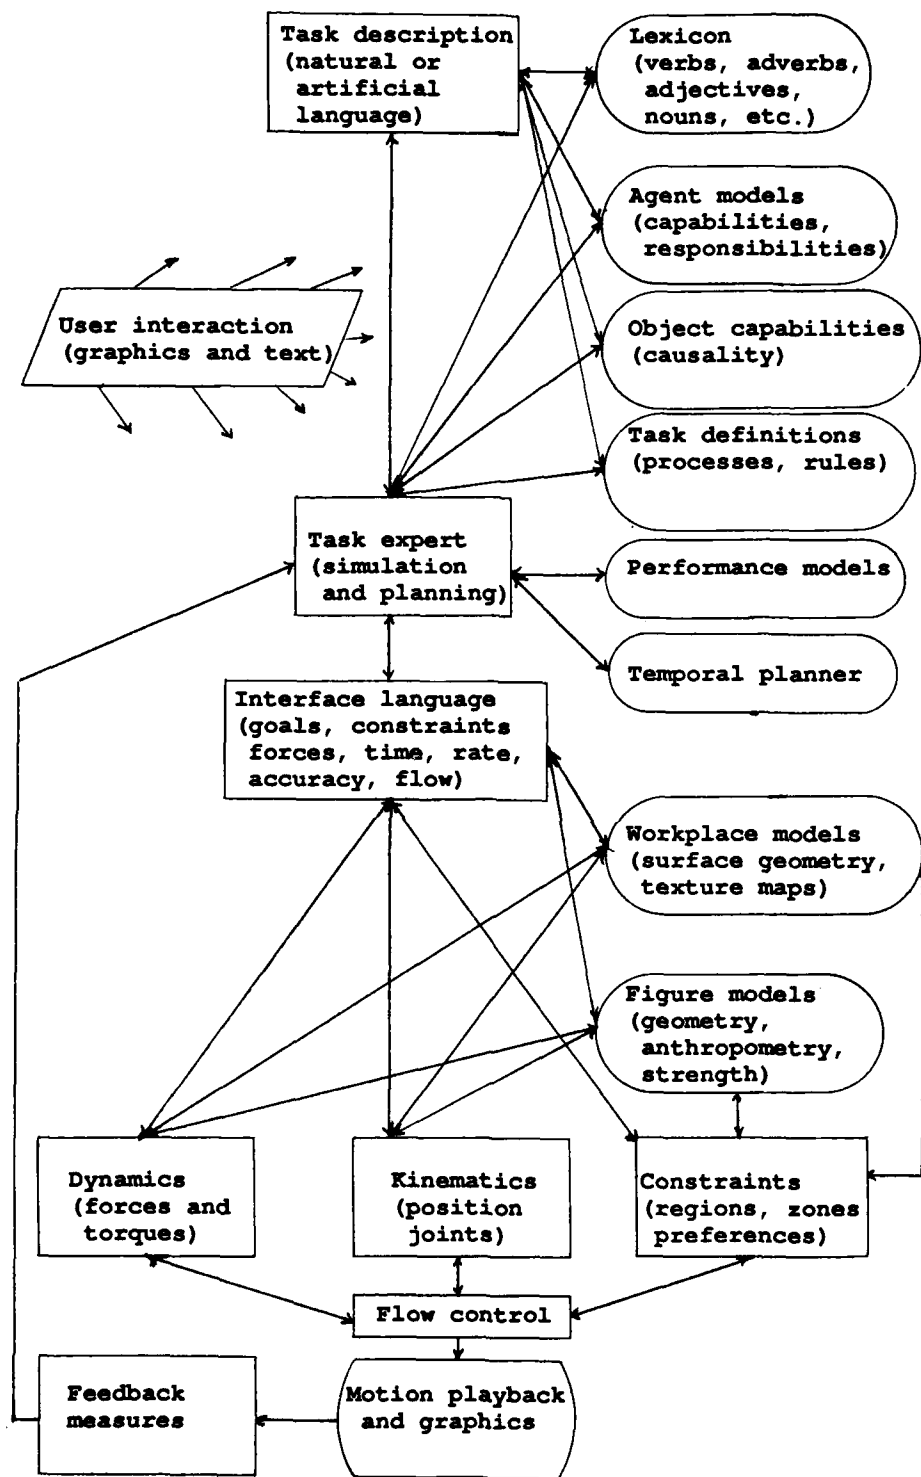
Task description (natural or artificial language)

Lexicon (verbs, adverbs, adjectives, nouns, etc.)

Agent models (capabilities, responsibilities)

User interaction (graphics and text)

Object capabilities (causality)

Task definitions (processes, rules)

Task expert (simulation and planning)

Performance models

Temporal planner

Interface language (goals, constraints forces, time, rate, accuracy, flow)

Workplace models (surface geometry, texture maps)

Figure models (geometry, anthropometry, strength)

Dynamics (forces and torques)

Kinematics (position joints)

Constraints (regions, zones preferences)

Flow control

Feedback measures

Motion playback and graphics